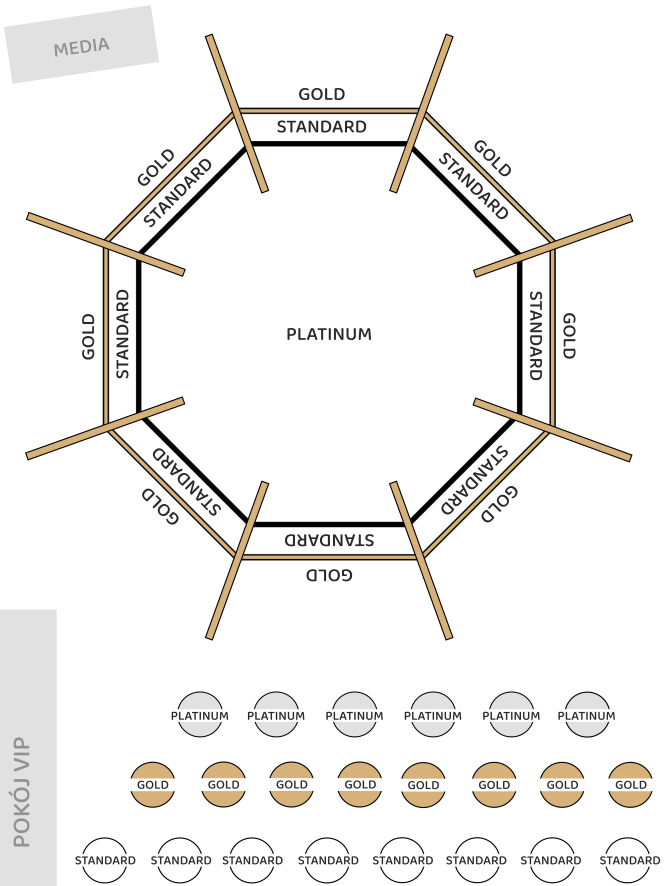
MEDIA

GOLD
STANDARD
GOLD
STANDARD
GOLD
STANDARD
GOLD
STANDARD
STANDARD
GOLD
PLATINUM
STANDARD
GOLD
STANDARD
GOLD
STANDARD
GOLD
STANDARD
GOLD

POKÓJ VIP

PLATINUM PLATINUM PLATINUM PLATINUM PLATINUM PLATINUM

GOLD GOLD GOLD GOLD GOLD GOLD GOLD GOLD

STANDARD STANDARD STANDARD STANDARD STANDARD STANDARD STANDARD STANDARD